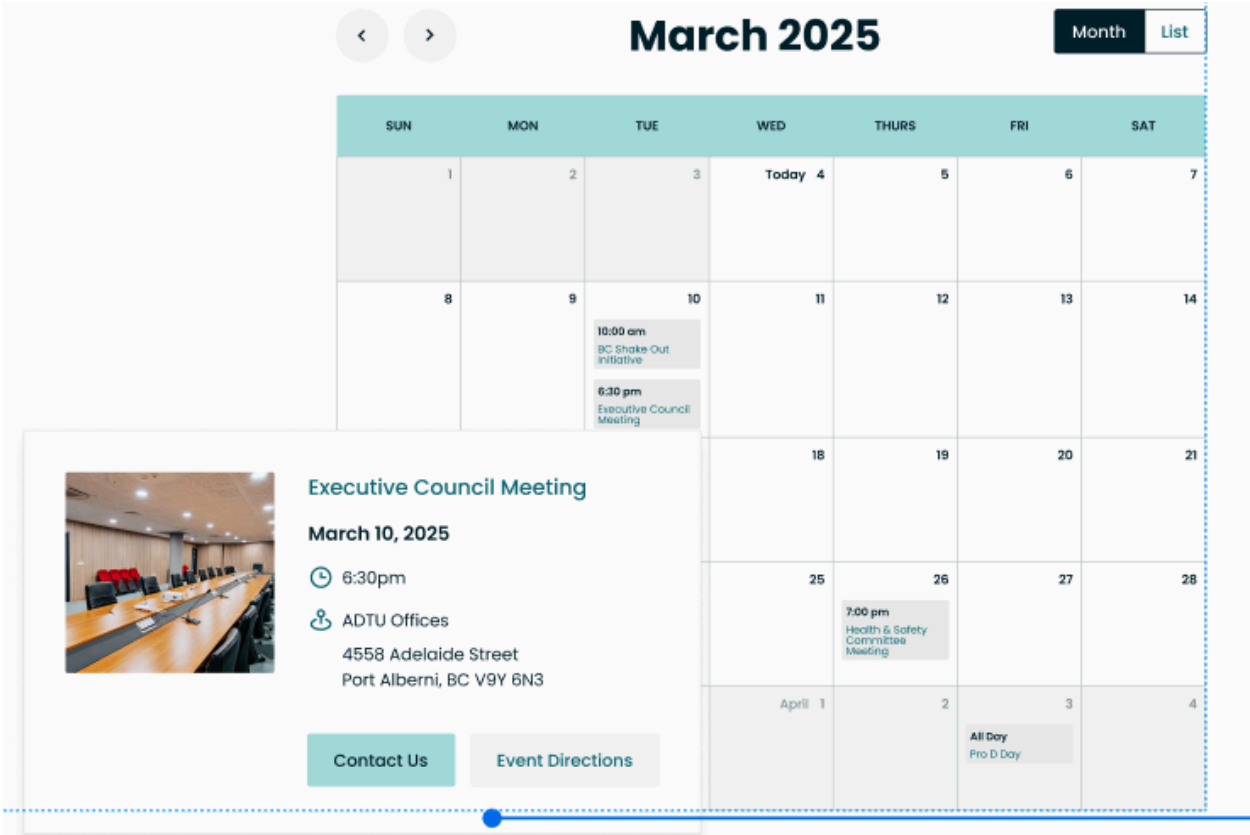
‹ ›

March 2025

Month List

| SUN | MON | TUE | WED | THURS | FRI | SAT |
|---|---|---|---|---|---|---|
| 1 | 2 | 3 | Today 4 | 5 | 6 | 7 |
| 8 | 9 | 10 10:00 am BC Shake Out Initiative 6:30 pm Executive Council Meeting | 11 | 12 | 13 | 14 |
| | | | 18 | 19 | 20 | 21 |
| | | | 25 | 26 7:00 pm Health & Safety Committee Meeting | 27 | 28 |
| | | | April 1 | 2 | 3 All Day Pro D Day | 4 |

Executive Council Meeting

March 10, 2025

6:30pm

ADTU Offices
4558 Adelaide Street
Port Alberni, BC V9Y 6N3

Contact Us

Event Directions